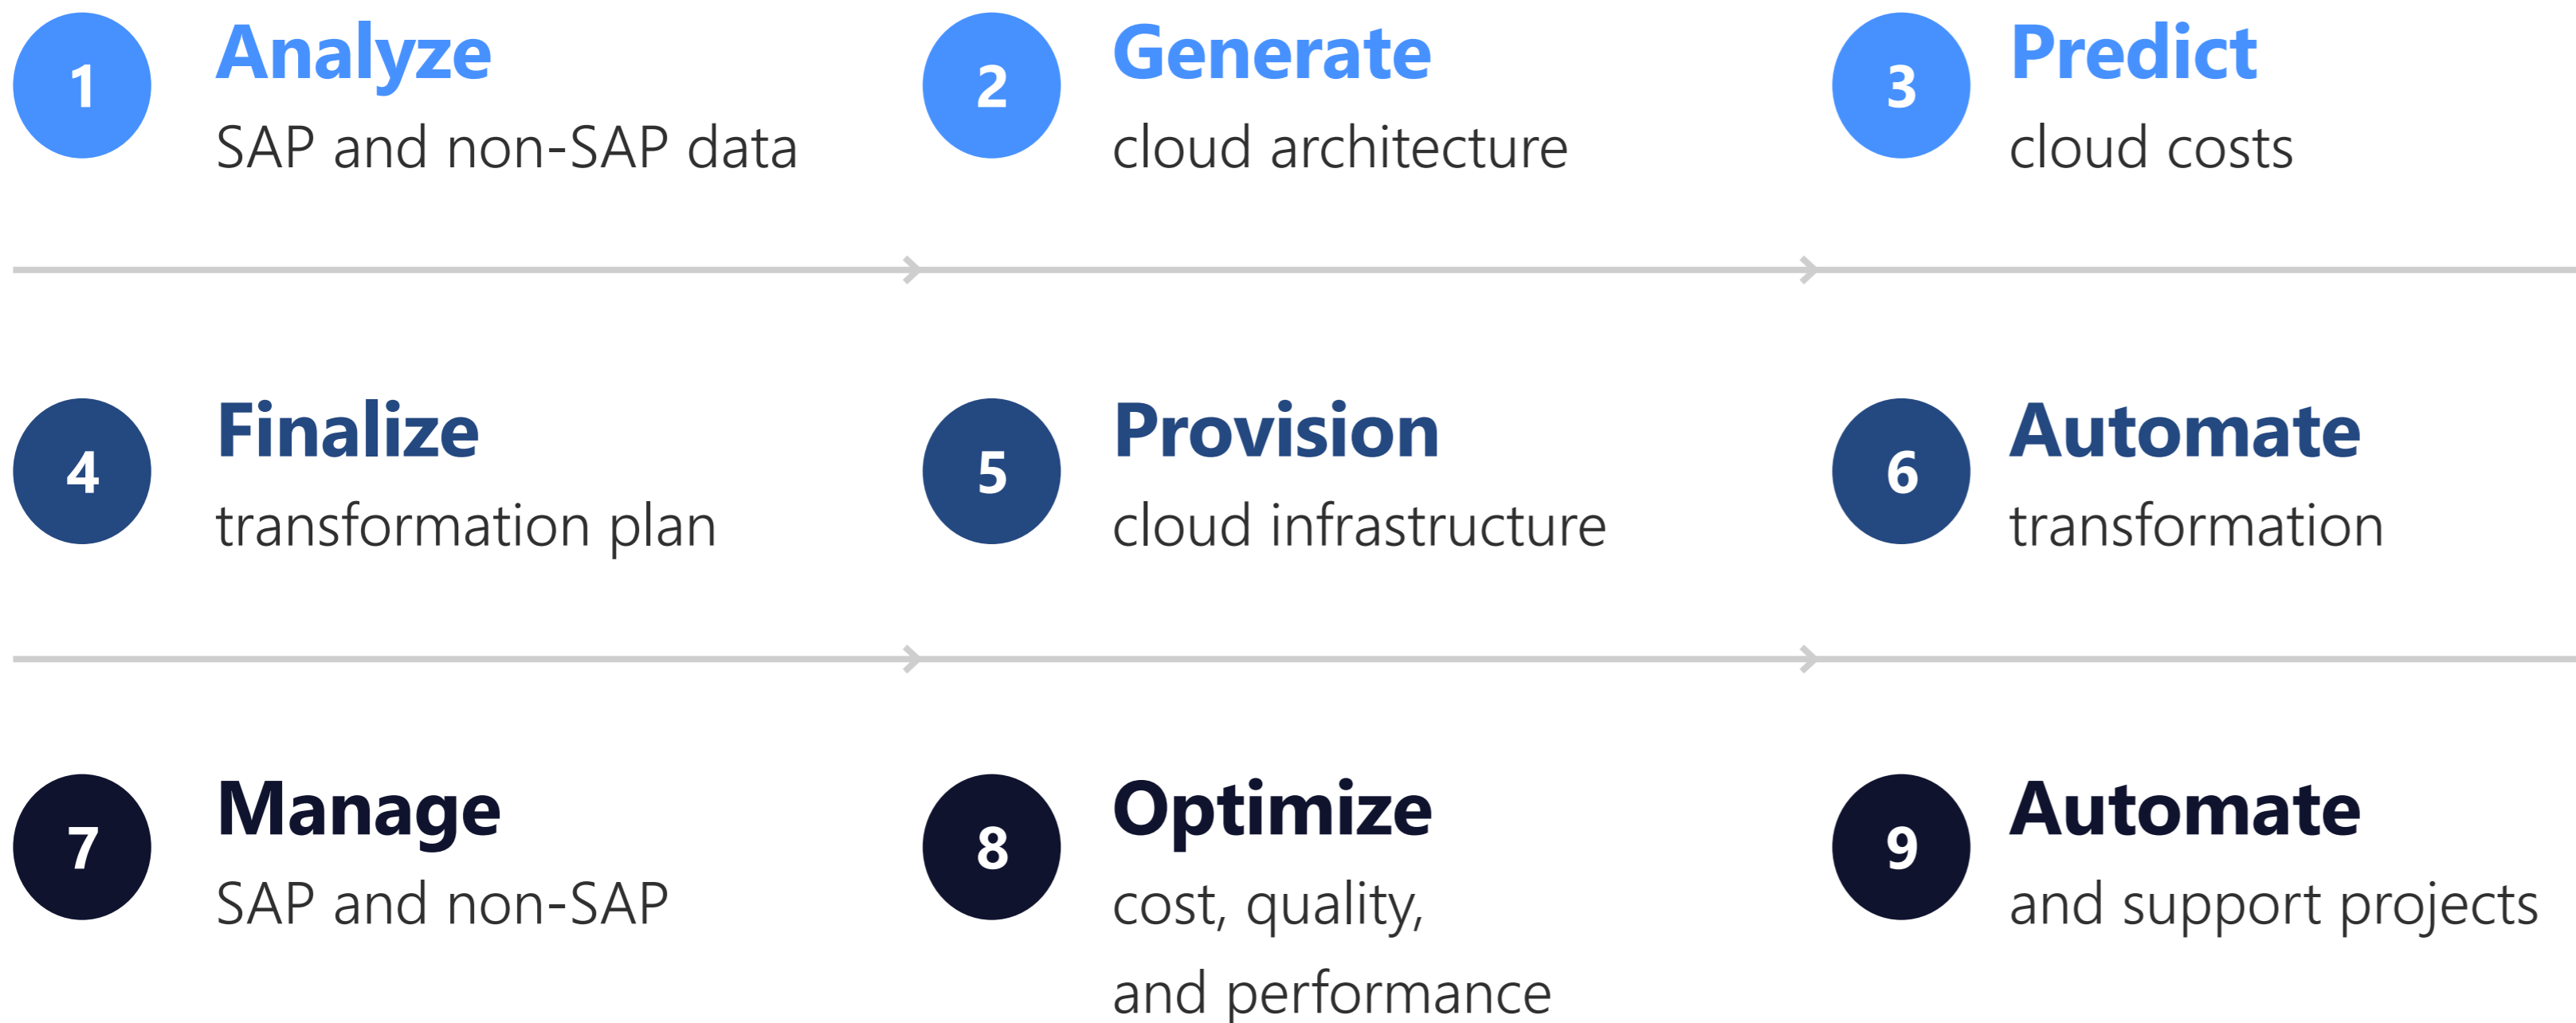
1 Analyze
SAP and non-SAP data

2 Generate
cloud architecture

3 Predict
cloud costs

4 Finalize
transformation plan

5 Provision
cloud infrastructure

6 Automate
transformation

7 Manage
SAP and non-SAP

8 Optimize
cost, quality, and performance

9 Automate
and support projects